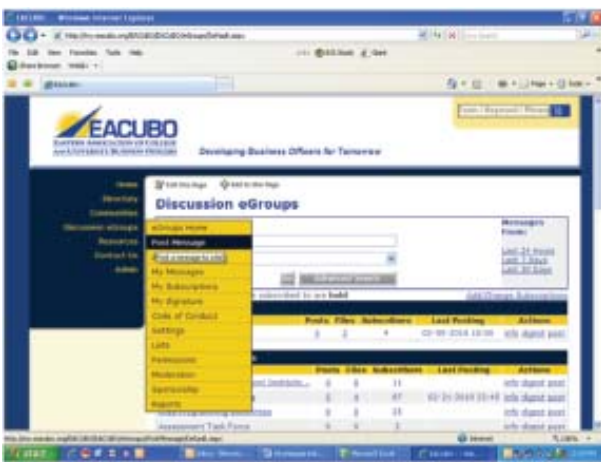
EACUBO

EASTERN ASSOCIATION OF COLLEGE AND UNIVERSITY BUSINESS OFFICERS

Developing Business Officers for Tomorrow

Home
Directory
Committees
Discussion eGroups
Resources
Contact Us
Admin

Discussion eGroups

eGroups Home
Post Message
My Messages
My Subscriptions
My Signature
Code of Conduct
Settings
Lists
Permissions
Moderation
Sponsorship
Reports

Advanced Search

Messages From:
Last 24 Hours
Last 7 Days
Last 30 Days

subscribed to are bold

Add/Change Subscriptions

| Posts | Files | Subscribers | Last Posting | Actions |
|---|---|---|---|---|
| 1 | 2 | 4 | 02-05-2010 10:00 | info digest post |

| Posts | Files | Subscribers | Last Posting | Actions |
|---|---|---|---|---|
| 0 | 0 | 11 | | info digest post |
| 0 | 0 | 67 | 02-21-2010 15:48 | info digest post |
| 0 | 0 | 15 | | info digest post |
| 0 | 0 | 3 | | info digest post |

Assessment Task Force

start